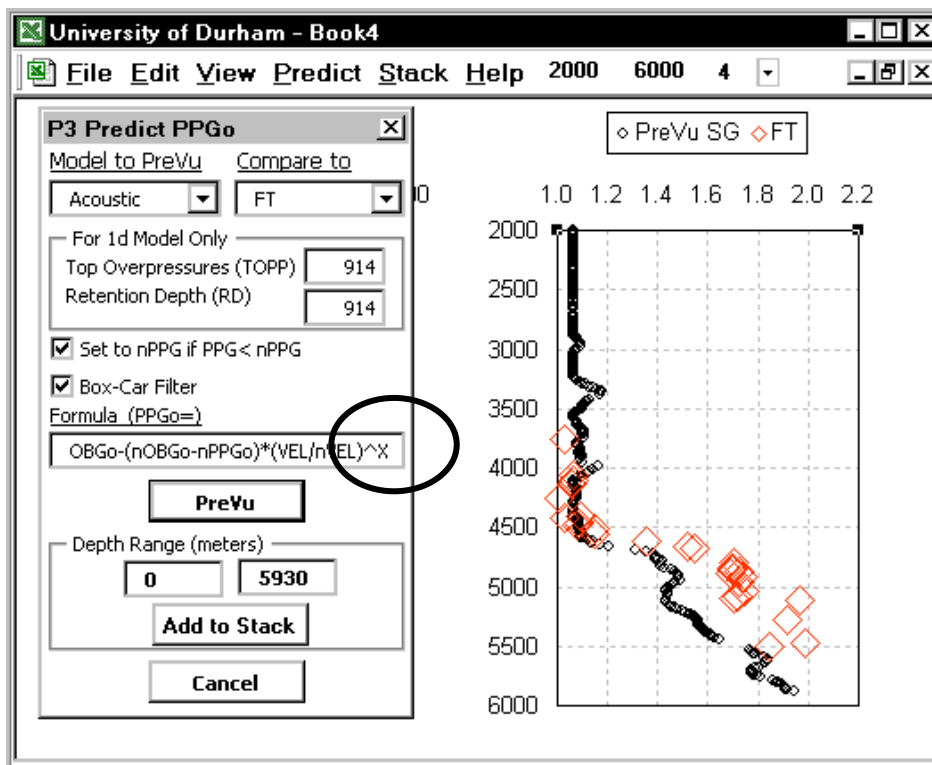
University of Durham - Book4

File Edit View Predict Stack Help 2000 6000 4

P3 Predict PPGo

Model to PreVu
Acoustic

Compare to
FT

For 1d Model Only
Top Overpressures (TOPP) 914
Retention Depth (RD) 914

Set to nPPG if PPG< nPPG

Box-Car Filter

Formula (PPGo=)
OBGo-(nOBGo-nPPGo)*(VEL/nVEL)^X

PreVu

Depth Range (meters)
0 5930

Add to Stack

Cancel

◇ PreVu SG ◇ FT

1.0 1.2 1.4 1.6 1.8 2.0 2.2

2000
2500
3000
3500
4000
4500
5000
5500
6000